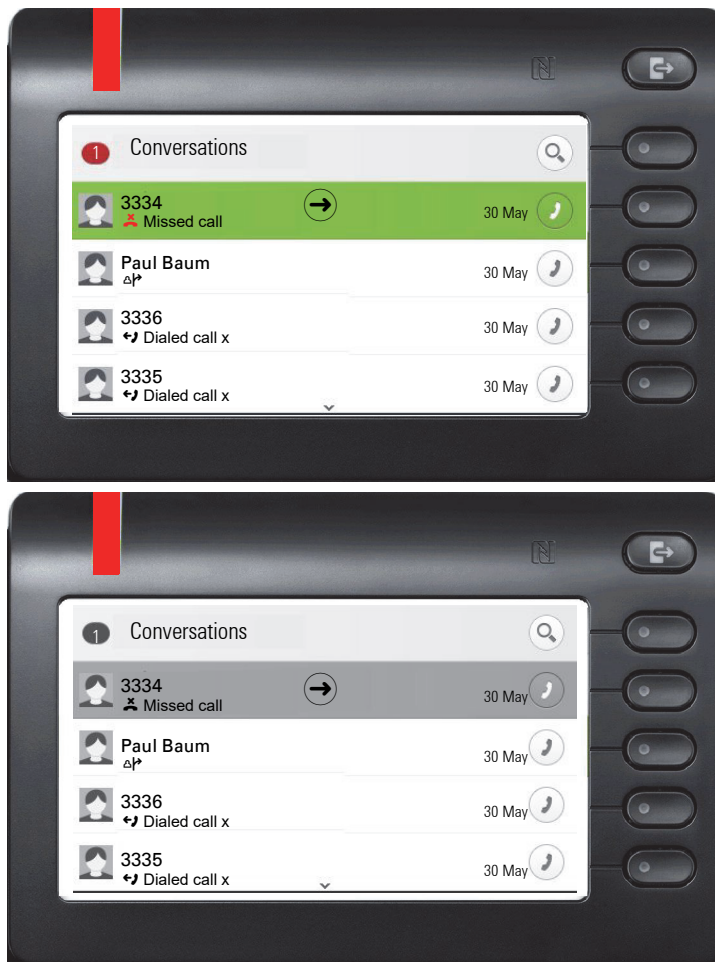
1 Conversations

3334
Missed call
30 May

Paul Baum
30 May

3336
Dialed call x
30 May

3335
Dialed call x
30 May

1 Conversations

3334
Missed call
30 May

Paul Baum
30 May

3336
Dialed call x
30 May

3335
Dialed call x
30 May